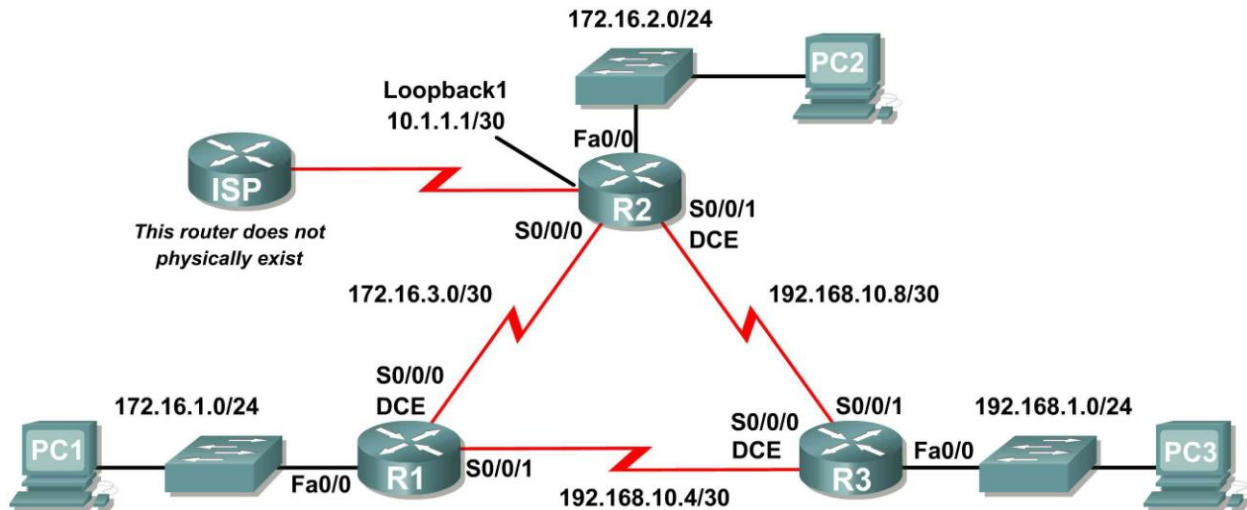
172.16.2.0/24

PC2

Loopback1
10.1.1.1/30

Fa0/0

ISP

This router does not physically exist

R2

S0/0/0

S0/0/1
DCE

172.16.3.0/30

192.168.10.8/30

S0/0/0
DCE

172.16.1.0/24

PC1

Fa0/0

R1

S0/0/1

192.168.10.4/30

S0/0/0
DCE

S0/0/1

R3

192.168.1.0/24

Fa0/0

PC3